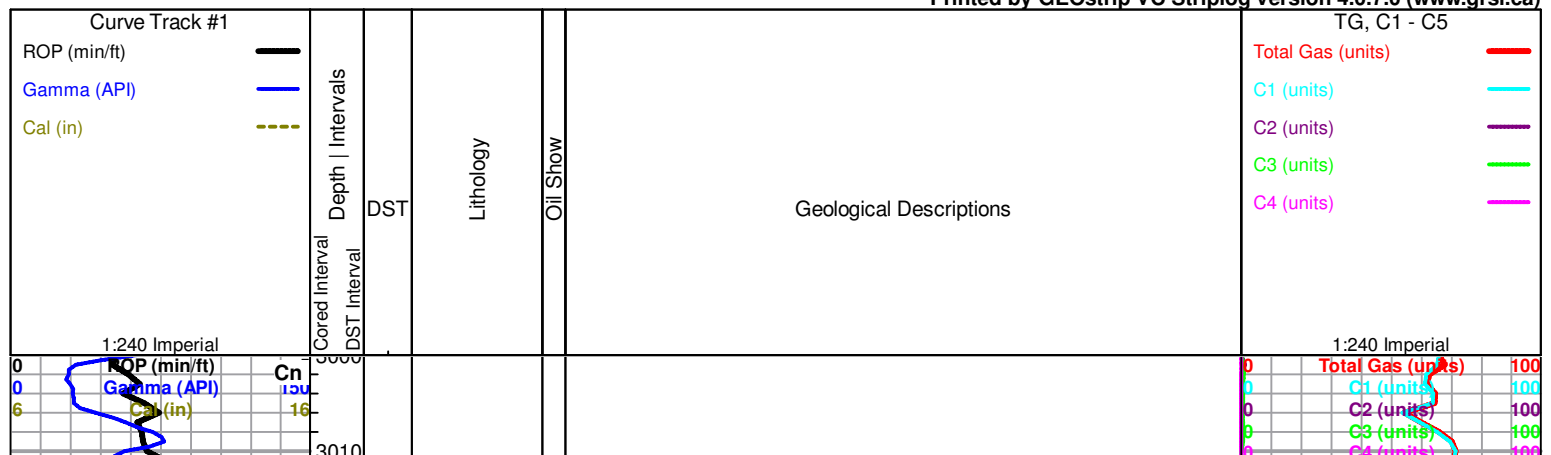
Printed by GEOstrip VC Striplog version 4.0.7.0 (www.grsi.ca)

Curve Track #1

ROP (min/ft)

Gamma (API)

Cal (in)

1:240 Imperial

Cored Interval

DST Interval

Depth | Intervals

DST

Lithology

Oil Show

Geological Descriptions

TG, C1 - C5

Total Gas (units)

C1 (units)

C2 (units)

C3 (units)

C4 (units)

1:240 Imperial

| 0 | ROP (min/ft) | Cn |
|---|---|---|
| 0 | Gamma (API) | 150 |
| 6 | Cal (in) | 16 |

3000

3010

| 0 | Total Gas (units) | 100 |
|---|---|---|
| 0 | C1 (units) | 100 |
| 0 | C2 (units) | 100 |
| 0 | C3 (units) | 100 |
| 0 | C4 (units) | 100 |